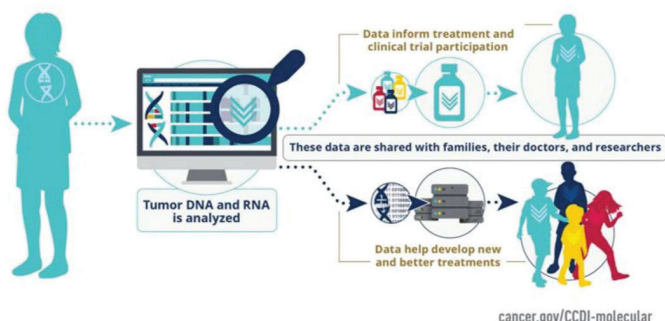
Data inform treatment and clinical trial participation

These data are shared with families, their doctors, and researchers

Tumor DNA and RNA is analyzed

Data help develop new and better treatments

cancer.gov/CCDI-molecular